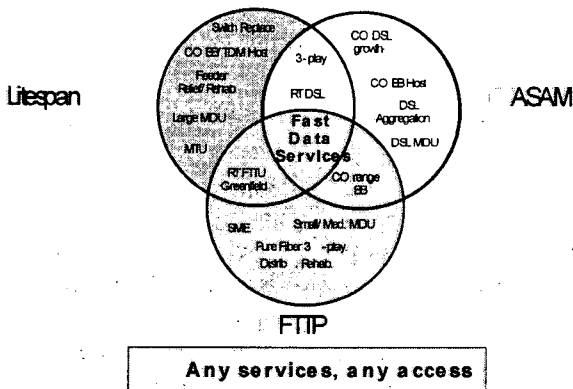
Litespan

ASAM

Switch Replace

CO BB/TDM Host

Feeder Relief/ Rehab.

Large MDU

MTU

3-play

RT DSL

CO DSL growth

CO BB Host

DSL Aggregation

DSL MDU

Fast Data Services

RT FTTU Greenfield

CO range BB

SME

Small/ Med. MDU

Pure Fiber 3 -play.

Distrib . Rehab.

FTTP

Any services, any access